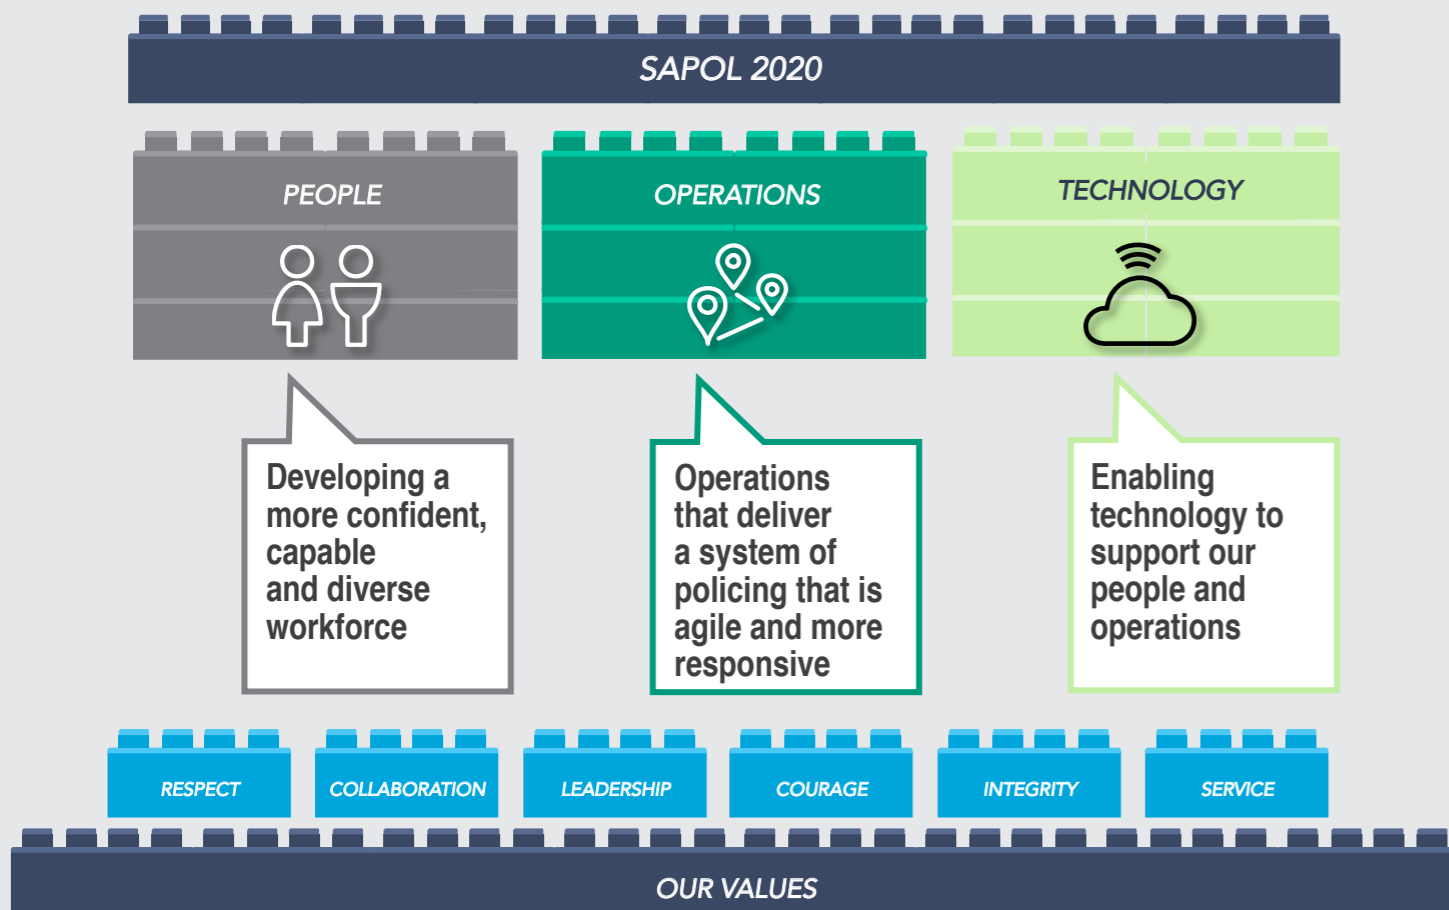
SAPOL 2020

PEOPLE

OPERATIONS

TECHNOLOGY

Developing a more confident, capable and diverse workforce

Operations that deliver a system of policing that is agile and more responsive

Enabling technology to support our people and operations

RESPECT

COLLABORATION

LEADERSHIP

COURAGE

INTEGRITY

SERVICE

OUR VALUES